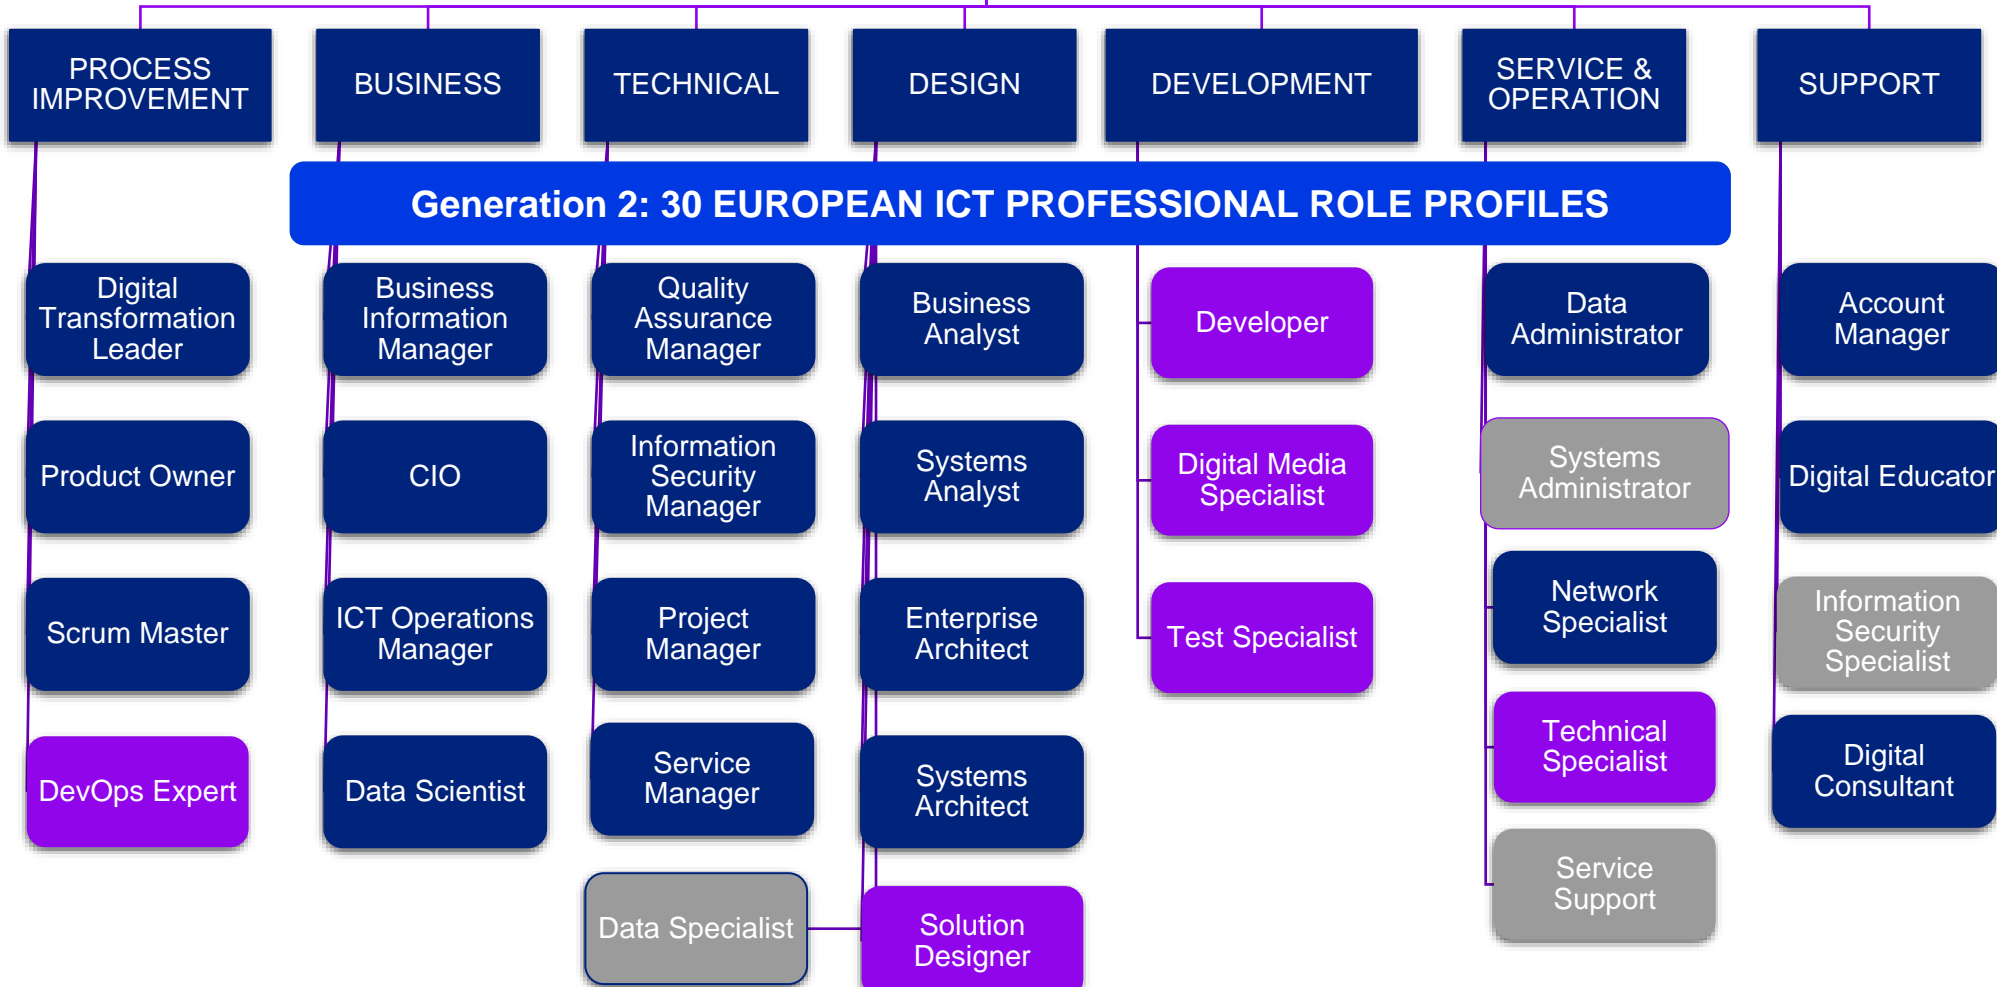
PROCESS IMPROVEMENT

BUSINESS

TECHNICAL

DESIGN

DEVELOPMENT

SERVICE & OPERATION

SUPPORT

Generation 2: 30 EUROPEAN ICT PROFESSIONAL ROLE PROFILES

Digital Transformation Leader

Product Owner

Scrum Master

DevOps Expert

Business Information Manager

CIO

ICT Operations Manager

Data Scientist

Quality Assurance Manager

Information Security Manager

Project Manager

Service Manager

Data Specialist

Business Analyst

Systems Analyst

Enterprise Architect

Systems Architect

Solution Designer

Developer

Digital Media Specialist

Test Specialist

Data Administrator

Systems Administrator

Network Specialist

Technical Specialist

Service Support

Account Manager

Digital Educator

Information Security Specialist

Digital Consultant